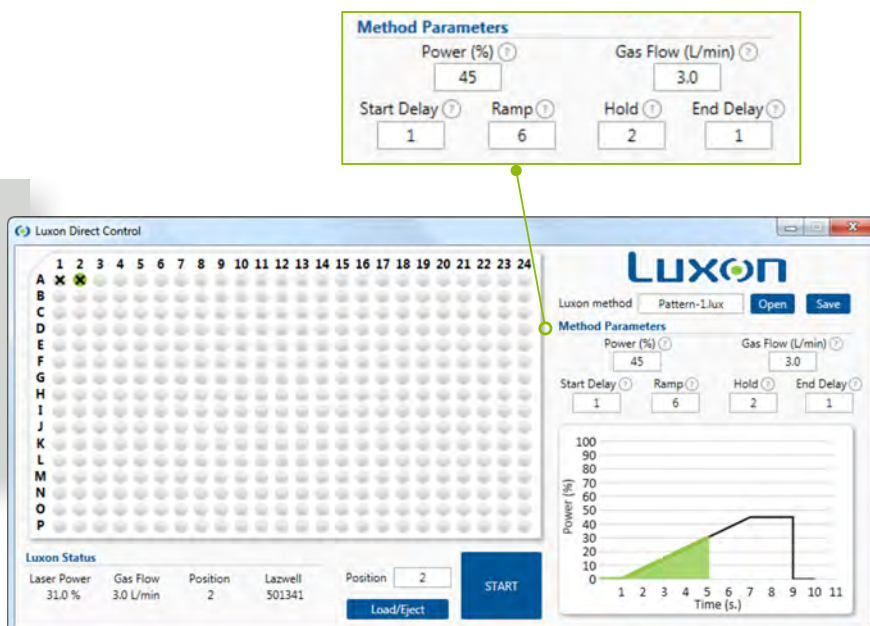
Method Parameters
Power (%) ? 45
Gas Flow (L/min) ? 3.0
Start Delay ? 1
Ramp ? 6
Hold ? 2
End Delay ? 1

Luxon Direct Control

1 2 3 4 5 6 7 8 9 10 11 12 13 14 15 16 17 18 19 20 21 22 23 24
A B C D E F G H I J K L M N O P

Luxon

Luxon method Pattern-1.lux Open Save

Method Parameters
Power (%) ? 45
Gas Flow (L/min) ? 3.0
Start Delay ? 1
Ramp ? 6
Hold ? 2
End Delay ? 1

100 90 80 70 60 50 40 30 20 10 0
Power (%)
0 1 2 3 4 5 6 7 8 9 10 11
Time (s.)

Luxon Status
| Laser Power | Gas Flow | Position | Lazwell |
|---|---|---|---|
| 31.0 % | 3.0 L/min | 2 | 501341 |

Position 2
Load/Eject
START